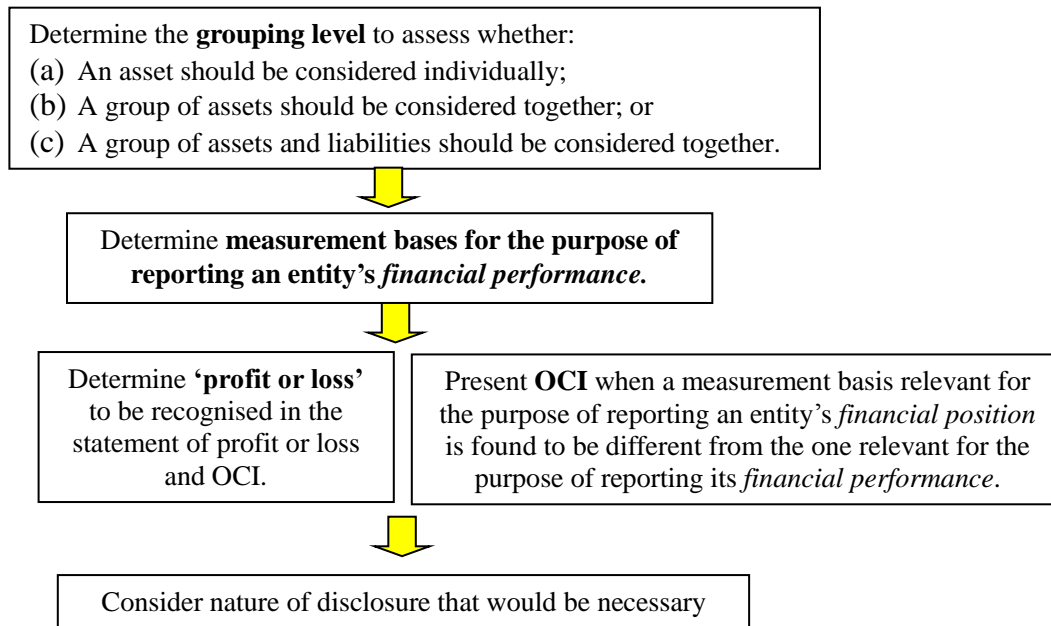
Determine the **grouping level** to assess whether:
(a) An asset should be considered individually;
(b) A group of assets should be considered together; or
(c) A group of assets and liabilities should be considered together.

Determine **measurement bases for the purpose of reporting an entity's *financial performance.***

Determine **'profit or loss'** to be recognised in the statement of profit or loss and OCI.

Present **OCI** when a measurement basis relevant for the purpose of reporting an entity's *financial position* is found to be different from the one relevant for the purpose of reporting its *financial performance*.

Consider nature of disclosure that would be necessary